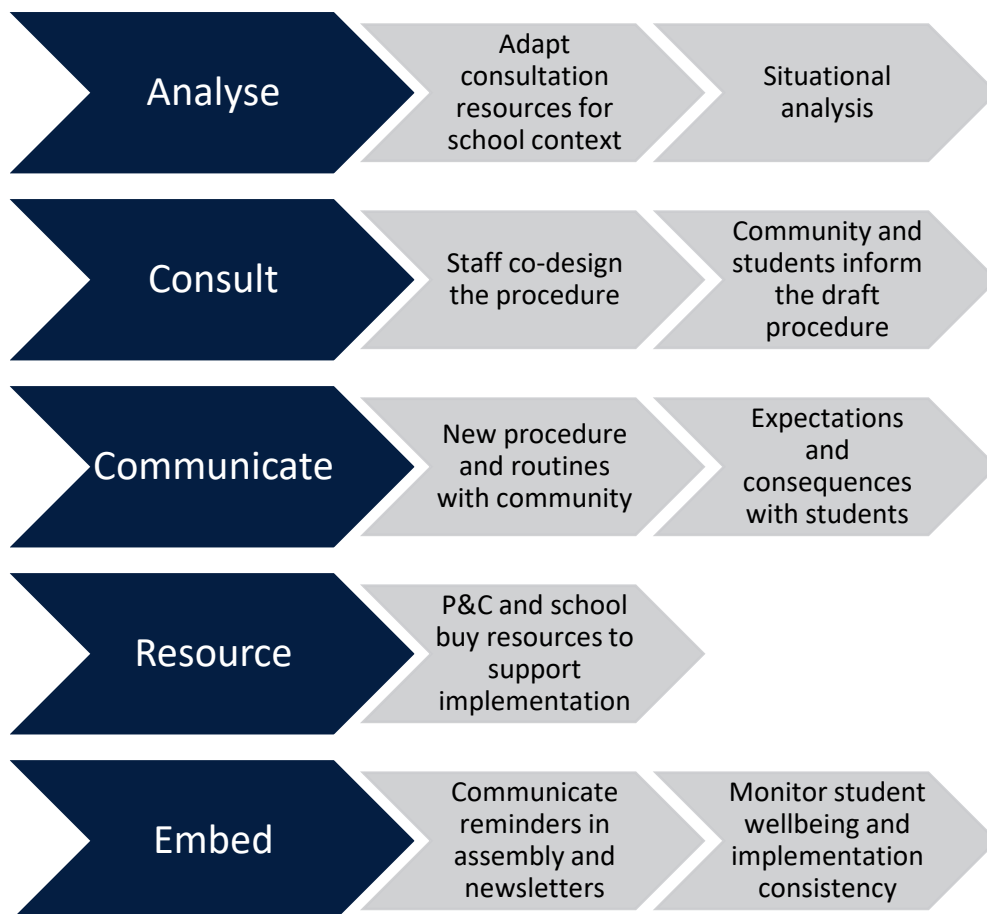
Analyse

Adapt consultation resources for school context

Situational analysis

Consult

Staff co-design the procedure

Community and students inform the draft procedure

Communicate

New procedure and routines with community

Expectations and consequences with students

Resource

P&C and school buy resources to support implementation

Embed

Communicate reminders in assembly and newsletters

Monitor student wellbeing and implementation consistency